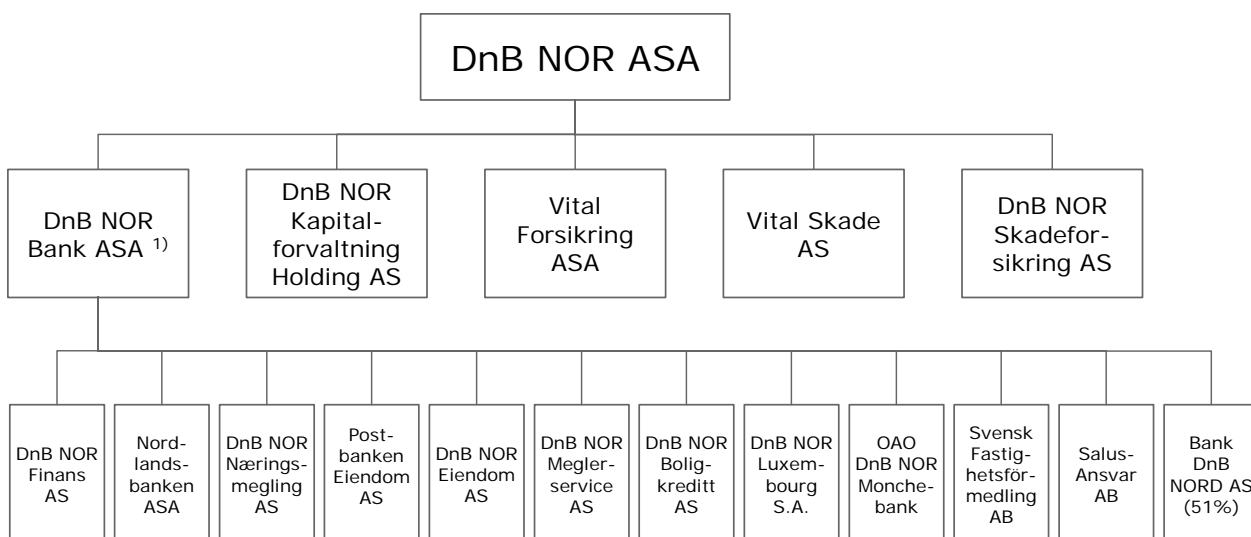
DnB NOR ASA

DnB NOR Bank ASA $^{1)}$

DnB NOR Kapitalforvaltning Holding AS

Vital Forsikring ASA

Vital Skade AS

DnB NOR Skadeforsikring AS

DnB NOR Finans AS

Nordlandsbanken ASA

DnB NOR Næringsmegling AS

Postbanken Eiendom AS

DnB NOR Eiendom AS

DnB NOR Meglerservice AS

DnB NOR Boligkreditt AS

DnB NOR Luxembourg S.A.

OAO DnB NOR Monchebank

Svensk Fastighetsförmedling AB

Salus-Ansvar AB

Bank DnB NORD AS (51%)